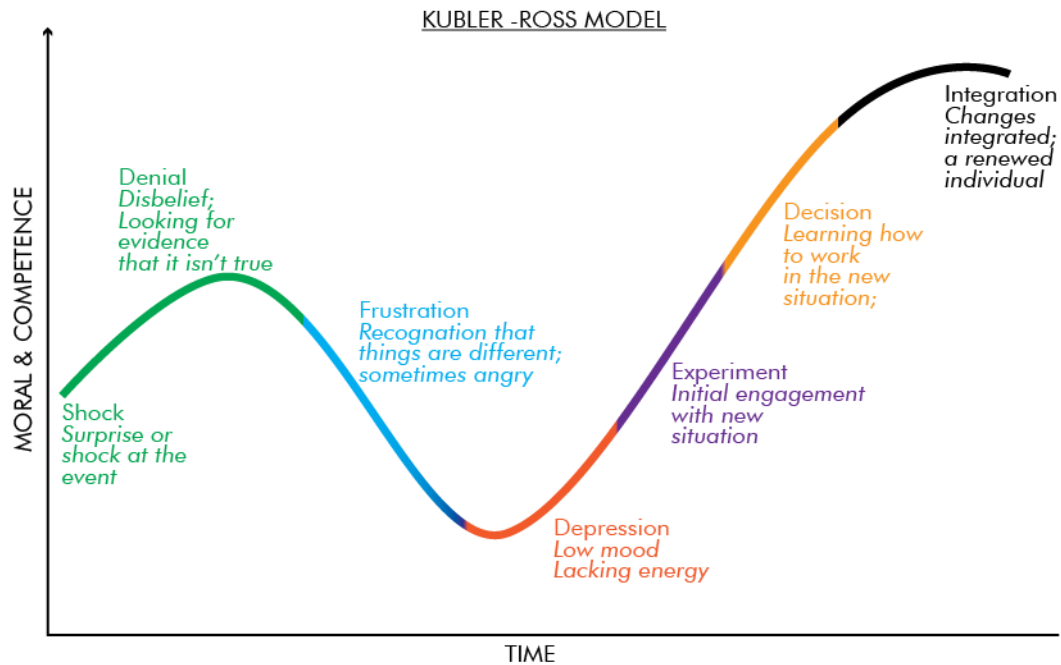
KUBLER -ROSS MODEL

MORAL & COMPETENCE

Denial
Disbelief; Looking for evidence that it isn't true

Shock
Surprise or shock at the event

Frustration
Recognation that things are different; sometimes angry

Depression
Low mood
Lacking energy

Experiment
Initial engagement with new situation

Decision
Learning how to work in the new situation;

Integration
Changes integrated; a renewed individual

TIME